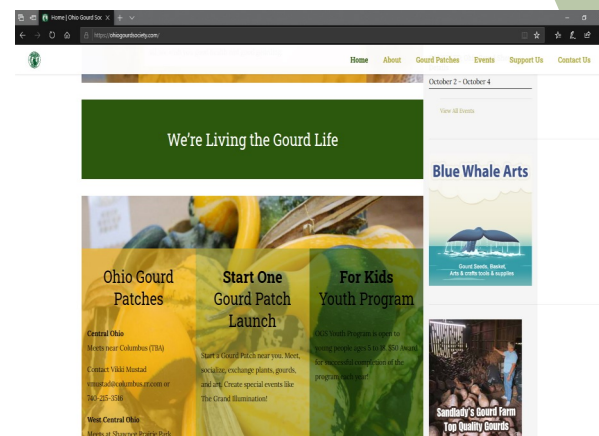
Home | Ohio Gourd Soc

https://ohiogourdsociety.com/

Home About Gourd Patches Events Support Us Contact Us

October 2 - October 4

View All Events

We're Living the Gourd Life

Blue Whale Arts

Gourd Seeds, Basket, Arts & crafts tools & supplies

Ohio Gourd Patches

Central Ohio
Meets near Columbus (TBA)

Contact Vikki Mustad
vmustad@columbus.rr.com or 740-215-3580

West Central Ohio
Meets at Shawnee Prairie Park

Start One Gourd Patch Launch

Start a Gourd Patch near you. Meet, socialize, exchange plants, gourds, and art. Create special events like The Grand Illumination!

For Kids Youth Program

OGS Youth Program is open to young people ages 5 to 18. $50 award for successful completion of the program each year!

Sandlady's Gourd Farm
Top Quality Gourds